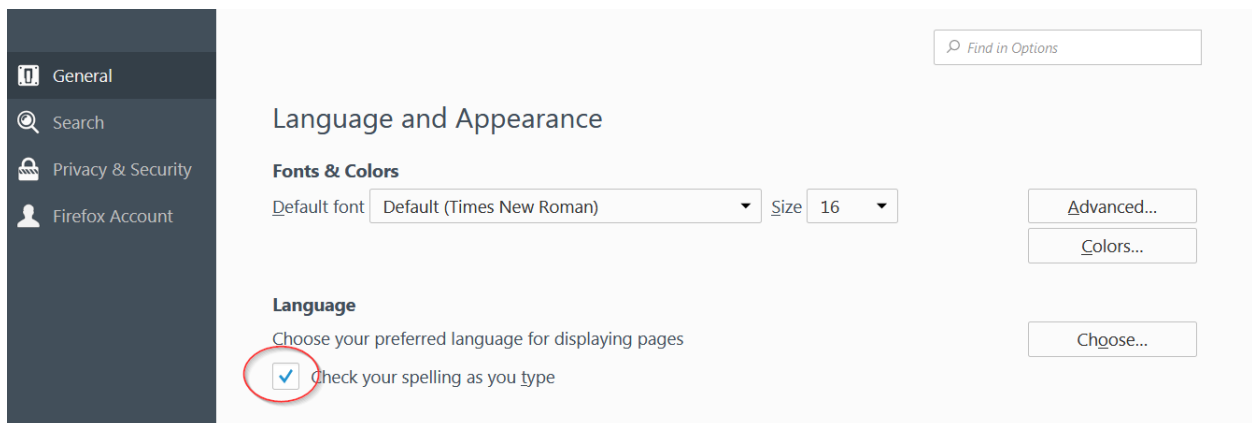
General
Search
Privacy & Security
Firefox Account

Find in Options

Language and Appearance

Fonts & Colors

Default font Default (Times New Roman) Size 16

Advanced...

Colors...

Language

Choose your preferred language for displaying pages

Choose...

Check your spelling as you type